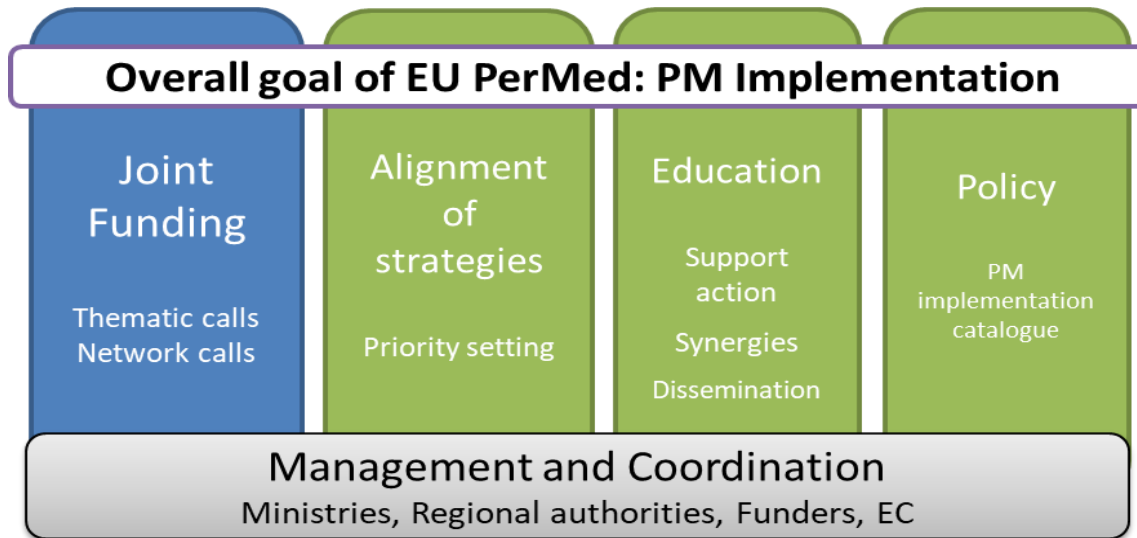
Overall goal of EU PerMed: PM Implementation

Joint Funding

Thematic calls
Network calls

Alignment of strategies

Priority setting

Education

Support action

Synergies

Dissemination

Policy

PM implementation catalogue

Management and Coordination
Ministries, Regional authorities, Funders, EC